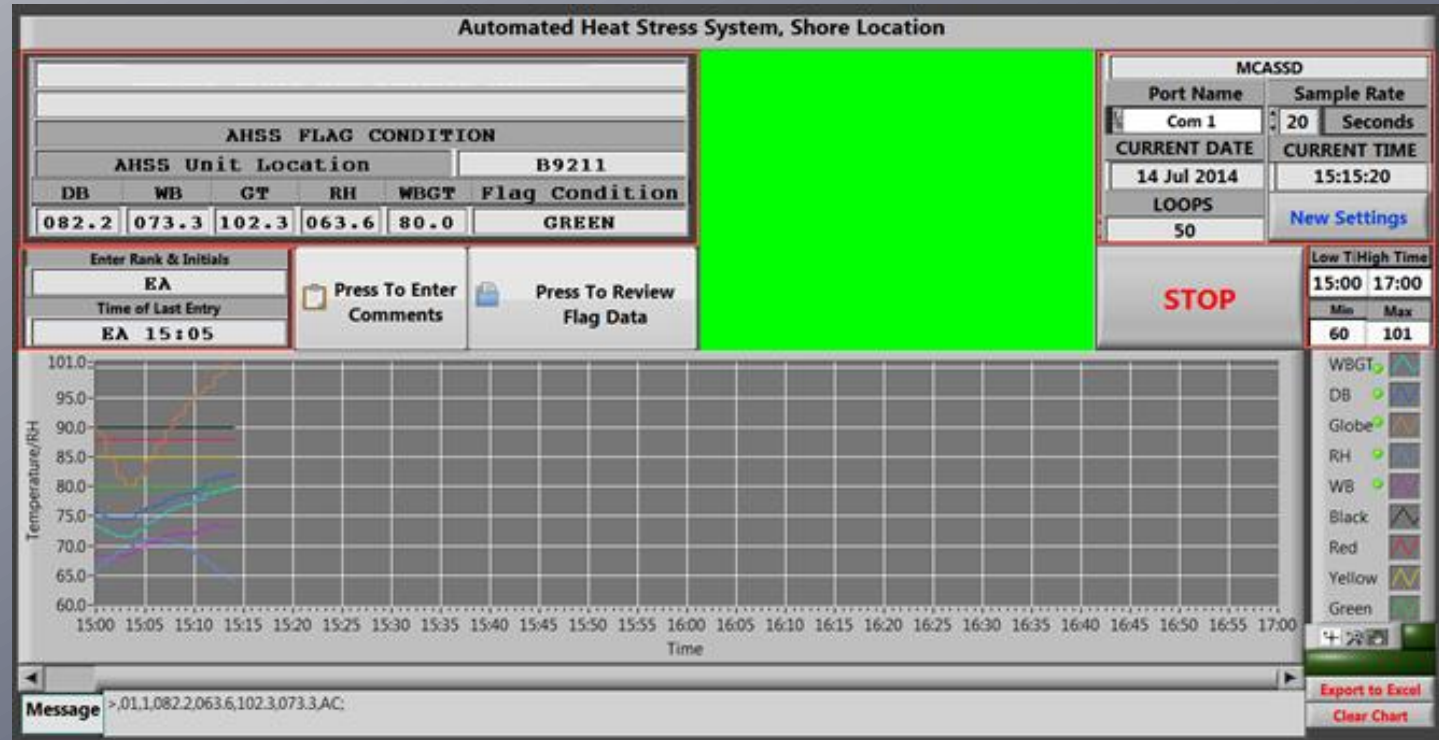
Automated Heat Stress System, Shore Location

AHSS FLAG CONDITION

AHSS Unit Location | B9211

| DB | WB | GT | RH | WBGT | Flag Condition |
|---|---|---|---|---|---|
| 082.2 | 073.3 | 102.3 | 063.6 | 80.0 | GREEN |

MCASSD

Port Name | Sample Rate
Com 1 | 20 Seconds

CURRENT DATE | CURRENT TIME
14 Jul 2014 | 15:15:20

LOOPS
50

New Settings

Enter Rank & Initials
EA
Time of Last Entry
EA 15:05

Press To Enter Comments

Press To Review Flag Data

STOP

Low Ti High Time
15:00 17:00
Min Max
60 101

101.0
95.0
90.0
85.0
80.0
75.0
70.0
65.0
60.0

Temperature/RH

15:00 15:05 15:10 15:15 15:20 15:25 15:30 15:35 15:40 15:45 15:50 15:55 16:00 16:05 16:10 16:15 16:20 16:25 16:30 16:35 16:40 16:45 16:50 16:55 17:00

Time

WBGT
DB
Globe
RH
WB
Black
Red
Yellow
Green

Message >,01,1,082.2,063.6,102.3,073.3,AC;

Export to Excel
Clear Chart